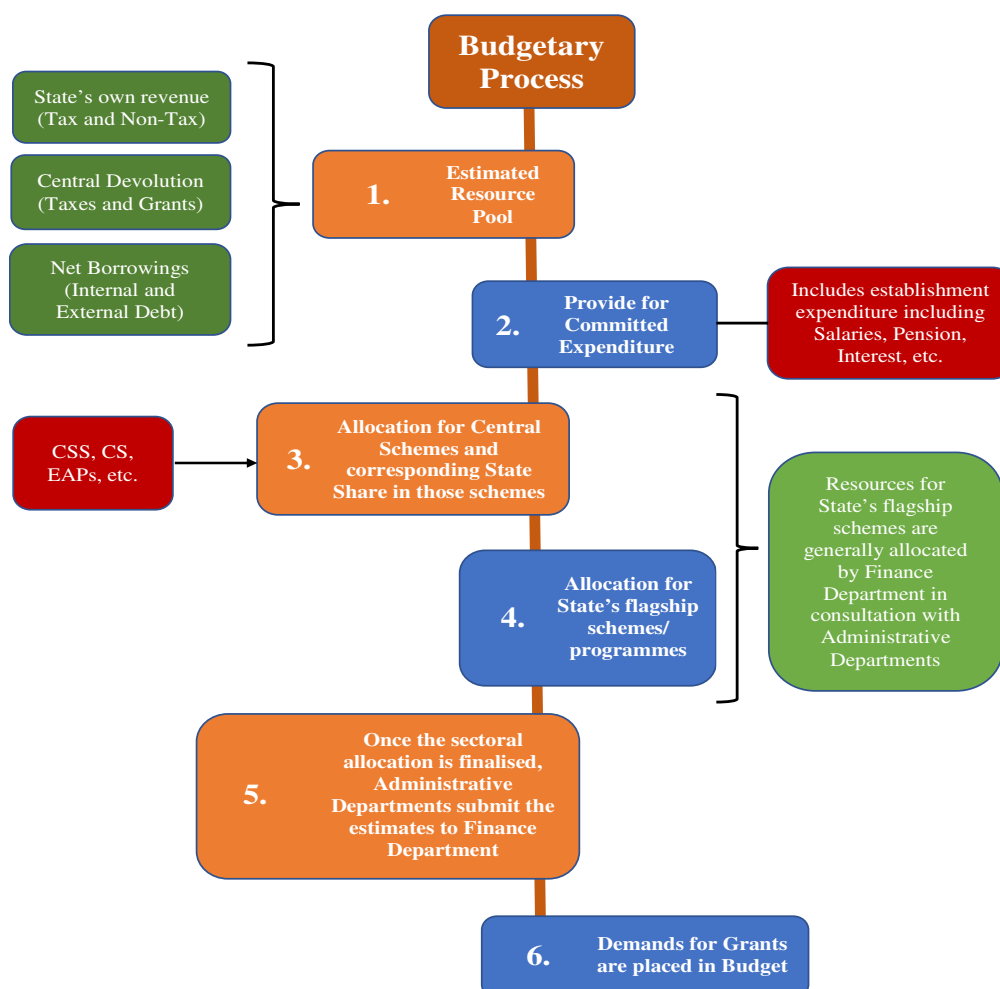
Budgetary Process

State's own revenue (Tax and Non-Tax)

Central Devolution (Taxes and Grants)

Net Borrowings (Internal and External Debt)

1. Estimated Resource Pool

2. Provide for Committed Expenditure

Includes establishment expenditure including Salaries, Pension, Interest, etc.

CSS, CS, EAPs, etc.

3. Allocation for Central Schemes and corresponding State Share in those schemes

Resources for State's flagship schemes are generally allocated by Finance Department in consultation with Administrative Departments

4. Allocation for State's flagship schemes/ programmes

5. Once the sectoral allocation is finalised, Administrative Departments submit the estimates to Finance Department

6. Demands for Grants are placed in Budget